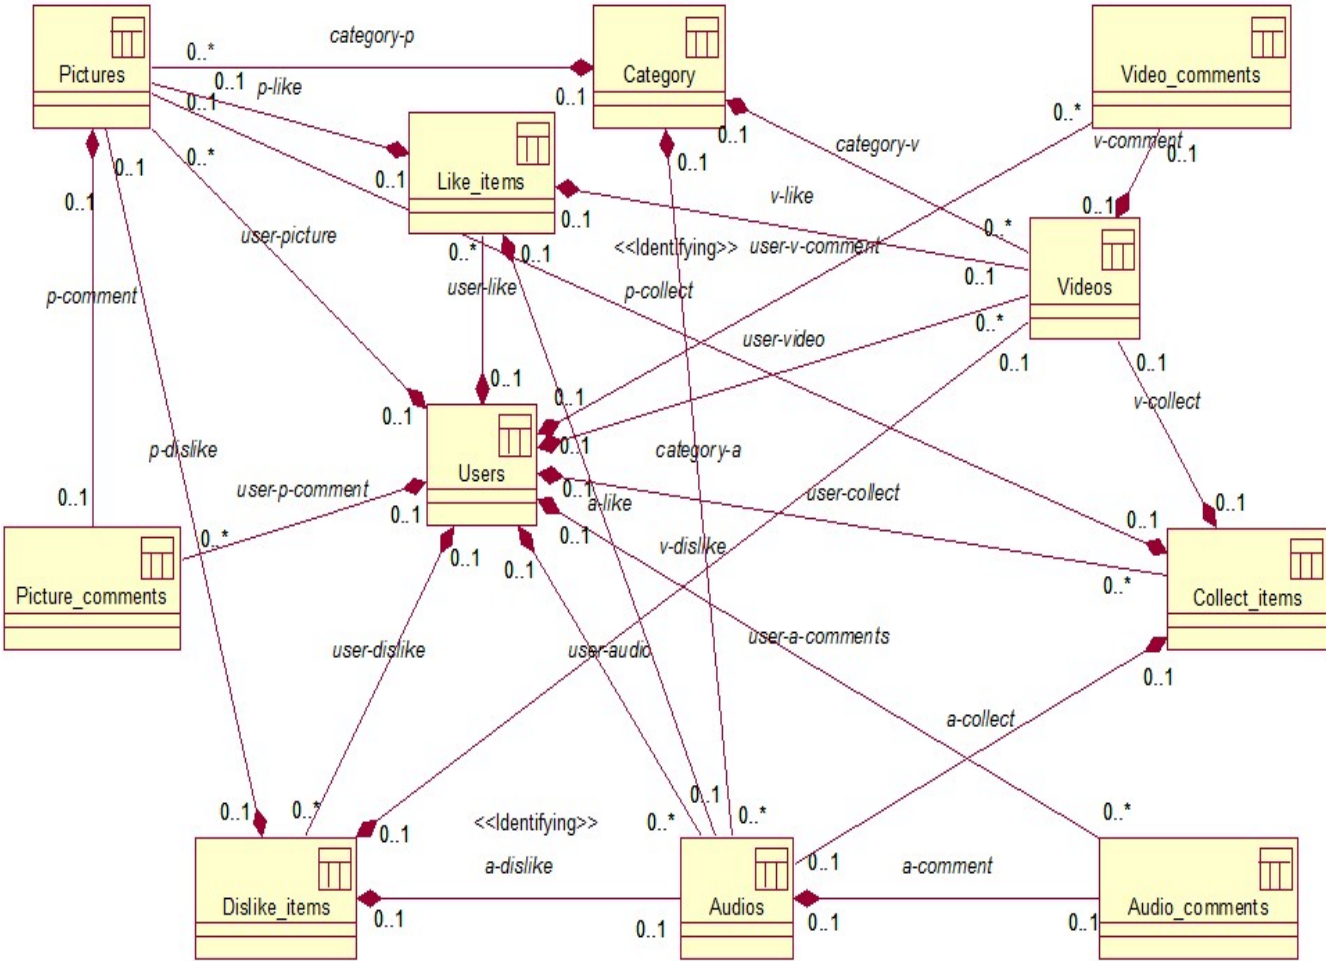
Pictures
0..*
category-p
Category
Video_comments
0..1
p-like
0..1
0..1
0..*
0..1
Like_items
0..1
category-v
0..*
v-comment
0..1
0..1
0..1
0..1
v-like
0..1
0..1
<<Identifying>>
user-v-comment
0..*
Videos
user-picture
0..*
0..1
p-comment
user-like
p-collect
0..1
user-video
0..*
0..1
0..1
0..1
0..1
v-collect
0..1
Users
0..1
category-a
p-dislike
0..1
a-like
user-collect
0..1
user-p-comment
0..1
0..1
0..1
0..1
Picture_comments
0..*
0..1
0..1
v-dislike
0..*
Collect_items
user-dislike
user-audio
user-a-comments
0..1
a-collect
0..1
0..*
0..1
0..*
<<Identifying>>
0..*
0..*
Dislike_items
0..1
a-dislike
Audios
0..1
a-comment
Audio_comments
0..1
0..1
0..1
0..1